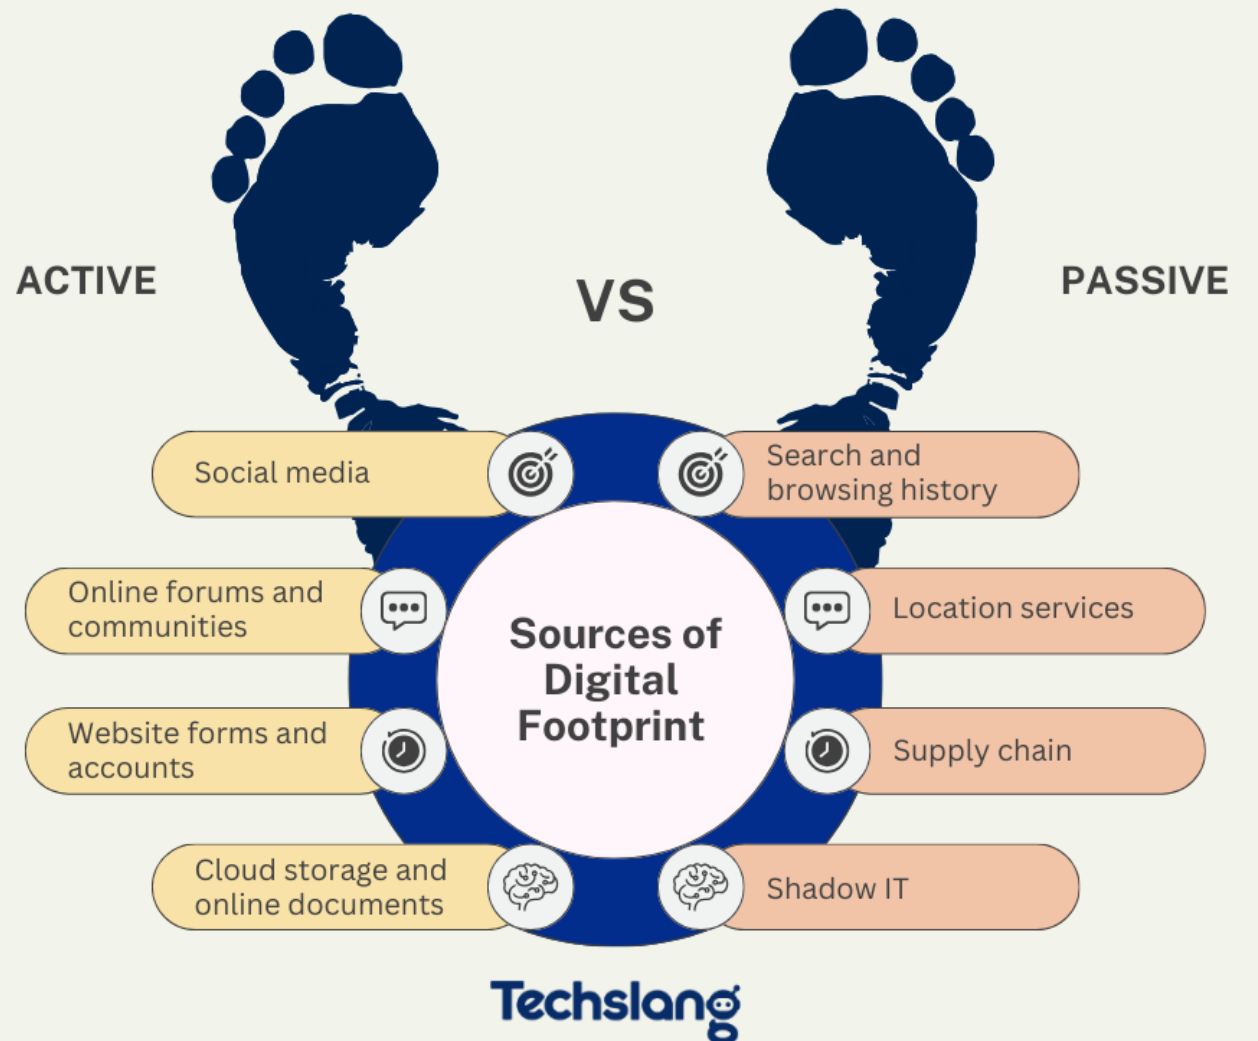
ACTIVE

VS

PASSIVE

Social media

Search and browsing history

Online forums and communities

Sources of Digital Footprint

Location services

Website forms and accounts

Supply chain

Cloud storage and online documents

Shadow IT

Techslang